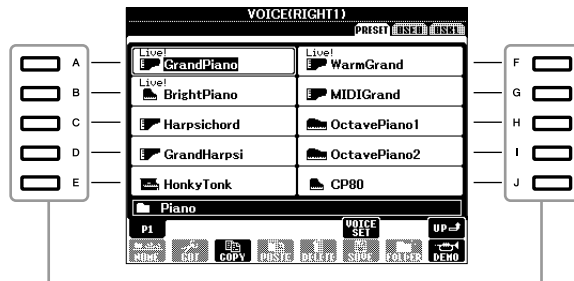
VOICE(RIGHT1)

PRESET USER USB1

A
B
C
D
E

Live! GrandPiano
Live! WarmGrand
Live! BrightPiano
MIDIGrand
Harpsichord
OctavePiano1
GrandHarpsi
OctavePiano2
HonkyTonk
CP80

F
G
H
I
J

Piano

P1
VOICE SET
UP

NAME CUT COPY PASTE DELETE SAVE FOLDER DEMO